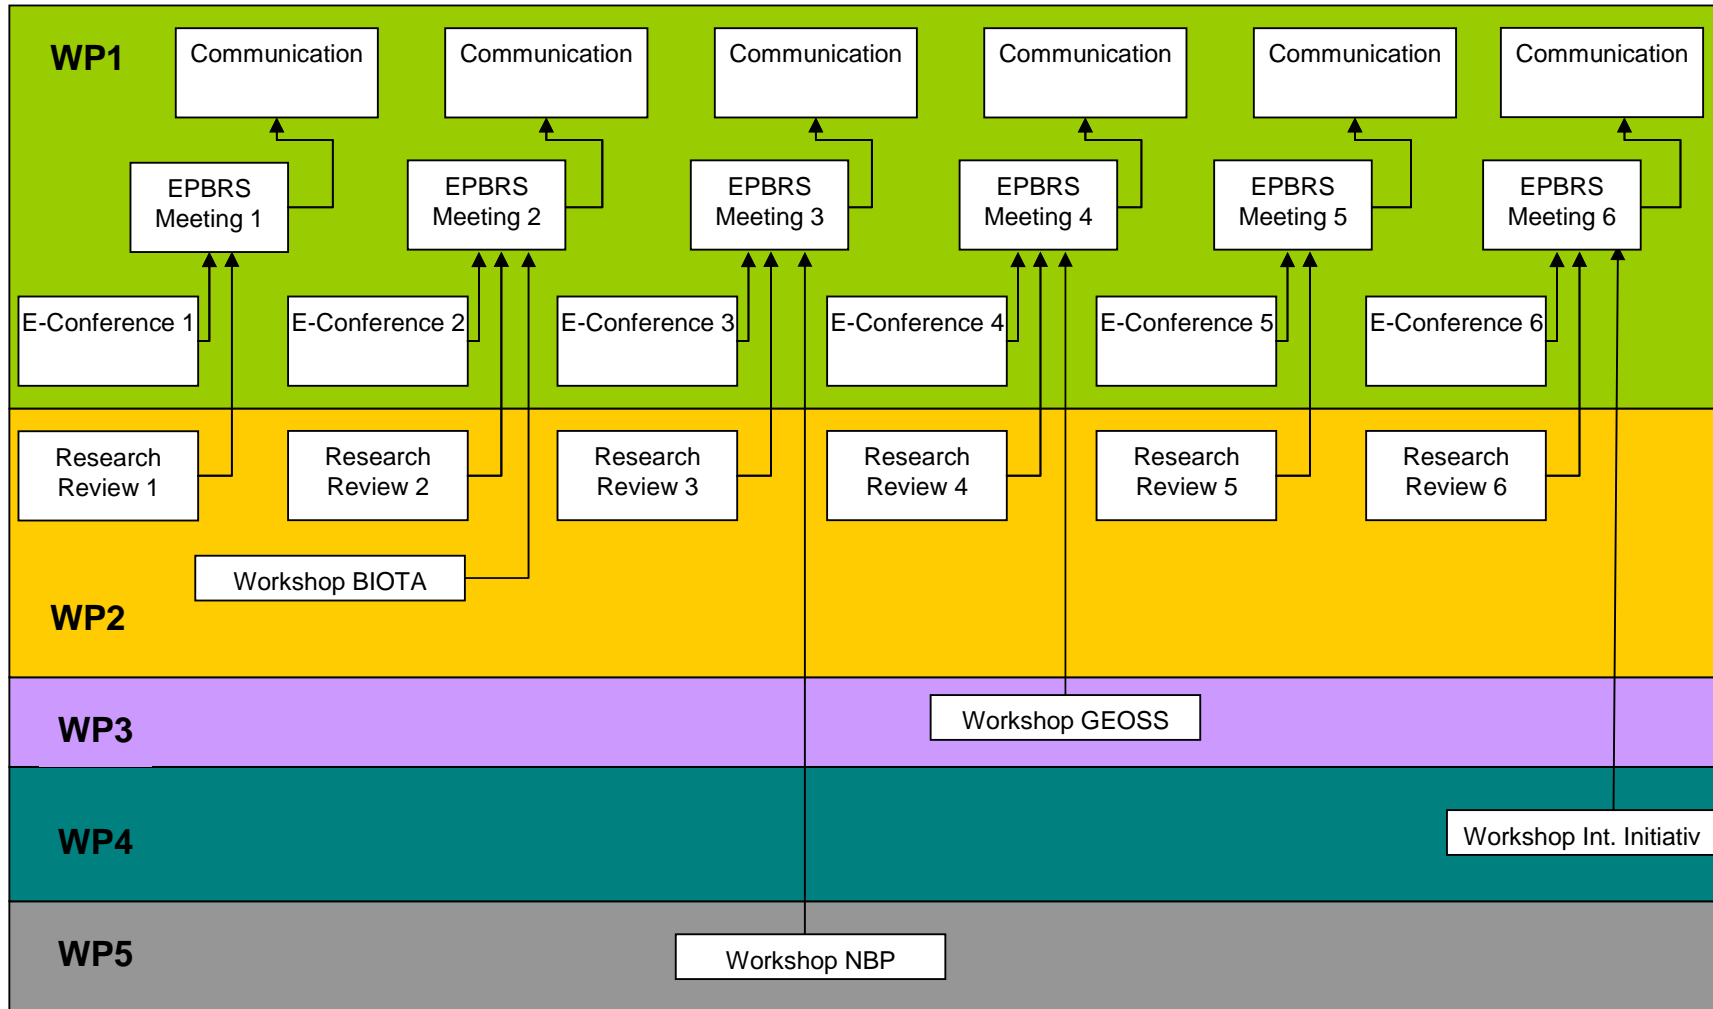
WP1

Communication

Communication

Communication

Communication

Communication

Communication

EPBRS Meeting 1

EPBRS Meeting 2

EPBRS Meeting 3

EPBRS Meeting 4

EPBRS Meeting 5

EPBRS Meeting 6

E-Conference 1

E-Conference 2

E-Conference 3

E-Conference 4

E-Conference 5

E-Conference 6

Research Review 1

Research Review 2

Research Review 3

Research Review 4

Research Review 5

Research Review 6

Workshop BIOTA

WP2

WP3

Workshop GEOSS

WP4

Workshop Int. Initiativ

WP5

Workshop NBP